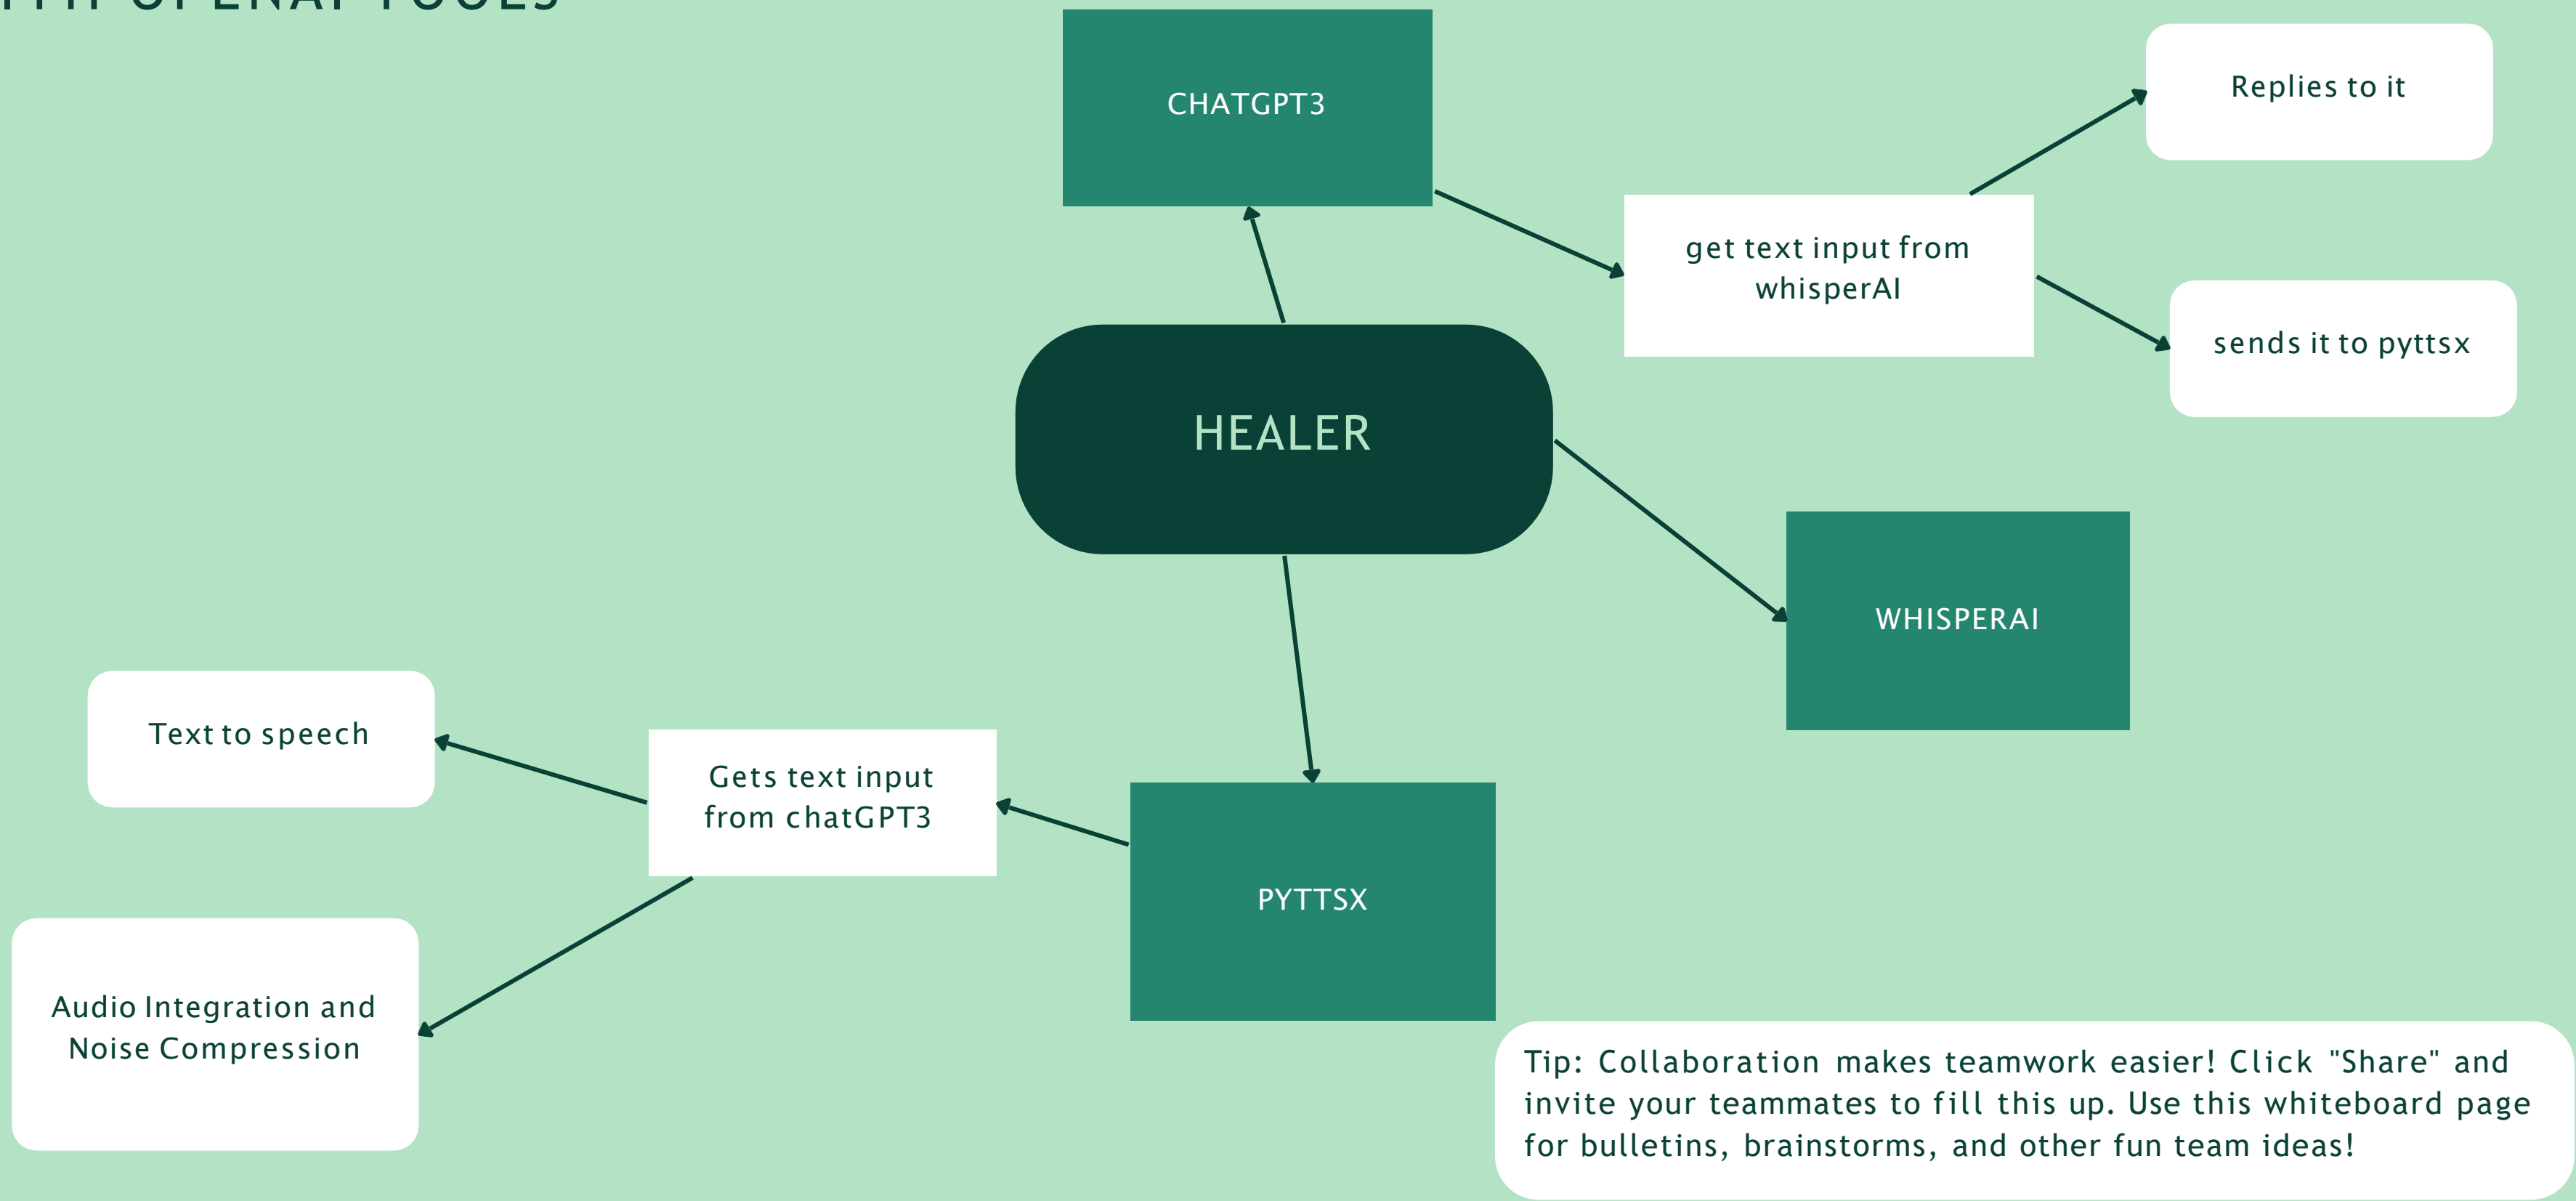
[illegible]

CHATGPT3

Replies to it

get text input from whisperAI

sends it to pyttsx

HEALER

WHISPERAI

Text to speech

Gets text input from chatGPT3

PYTTSX

Audio Integration and Noise Compression

Tip: Collaboration makes teamwork easier! Click "Share" and invite your teammates to fill this up. Use this whiteboard page for bulletins, brainstorms, and other fun team ideas!